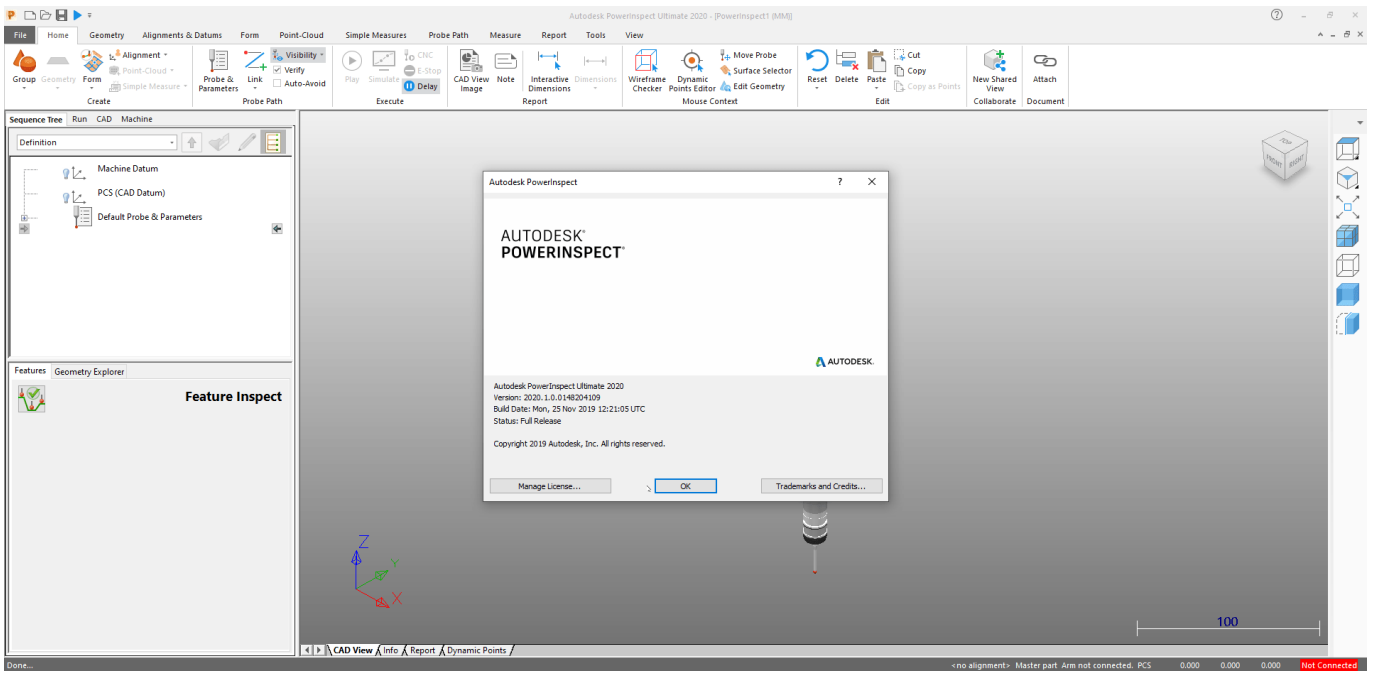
Autodesk PowerInspect Ultimate 2020 - [PowerInspect1 (MM)]

File | Home | Geometry | Alignments & Datums | Form | Point-Cloud | Simple Measures | Probe Path | Measure | Report | Tools | View

Group | Geometry | Form | Alignment | Point-Cloud | Simple Measure
Create

Probe & Parameters | Link | Visibility | Verify | Auto-Avoid
Probe Path

Play | Simulate | CNC | E-Stop | Delay
Execute

CAD View Image | Note | Interactive Dimensions | Dimensions
Report

Wireframe Checker | Dynamic Points Editor | Move Probe | Surface Selector | Edit Geometry
Mouse Context

Reset | Delete | Paste | Cut | Copy | Copy as Points
Edit

New Shared View
Collaborate

Attach
Document

Sequence Tree | Run | CAD | Machine

Definition

Machine Datum
PCS (CAD Datum)
Default Probe & Parameters

Features | Geometry Explorer

Feature Inspect

Autodesk PowerInspect

AUTODESK®
POWERINSPECT®

AUTODESK.

Autodesk PowerInspect Ultimate 2020
Version: 2020.1.0.0148204109
Build Date: Mon, 25 Nov 2019 12:21:05 UTC
Status: Full Release

Copyright 2019 Autodesk, Inc. All rights reserved.

Manage License... | OK | Trademarks and Credits...

TOP | FRONT | RIGHT

Z
Y
X

100

CAD View | Info | Report | Dynamic Points

Done...

<no alignment> Master part Arm not connected. PCS 0.000 0.000 0.000 Not Connected